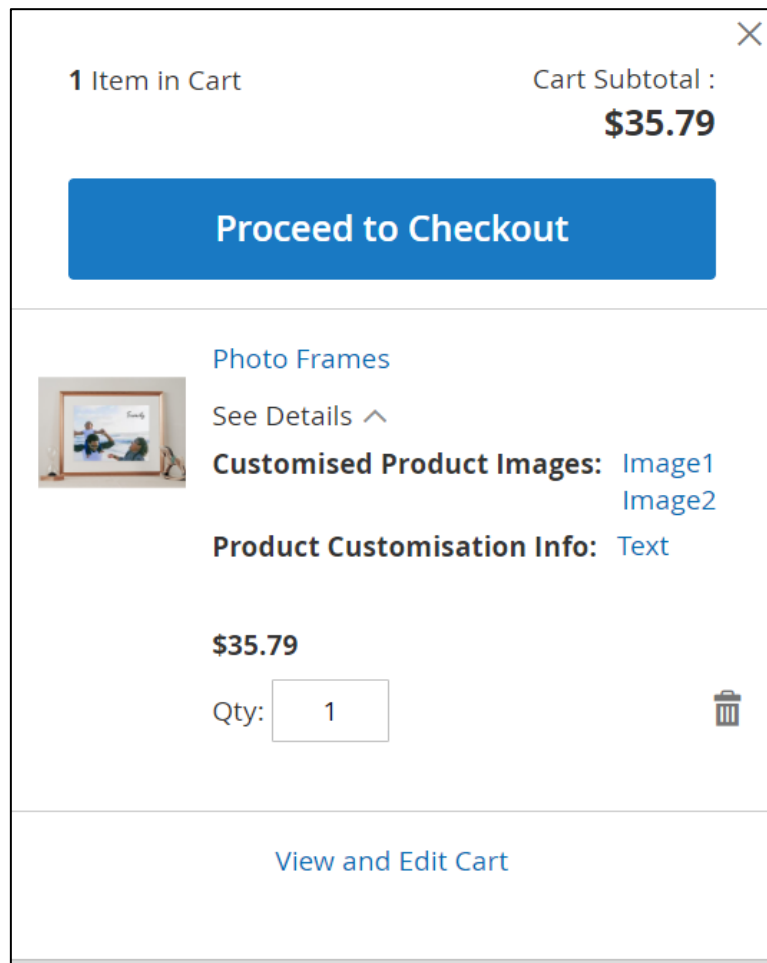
×

1 Item in Cart

Cart Subtotal :
$35.79

Proceed to Checkout

Photo Frames

See Details ^

Customised Product Images: Image1
Image2

Product Customisation Info: Text

$35.79

Qty: 1

View and Edit Cart